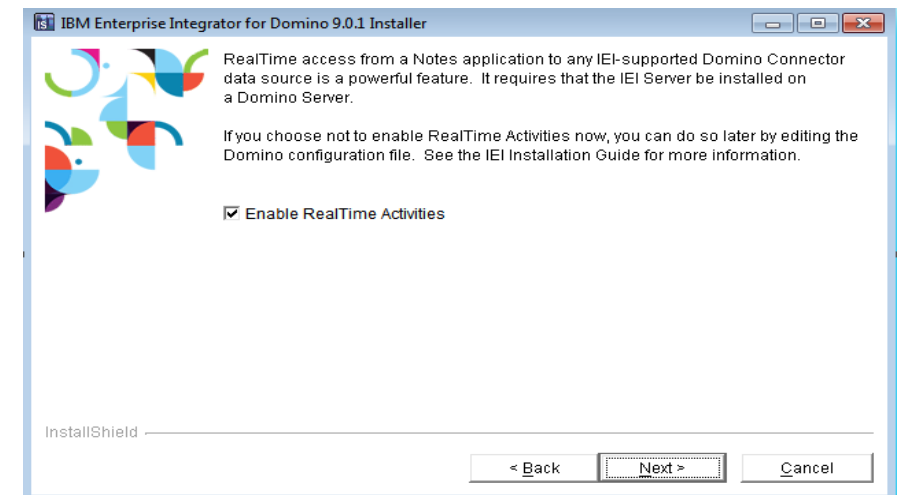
IBM Enterprise Integrator for Domino 9.0.1 Installer

RealTime access from a Notes application to any IEI-supported Domino Connector data source is a powerful feature. It requires that the IEI Server be installed on a Domino Server.

If you choose not to enable RealTime Activities now, you can do so later by editing the Domino configuration file. See the IEI Installation Guide for more information.

☑ Enable RealTime Activities

InstallShield

< Back

Next >

Cancel